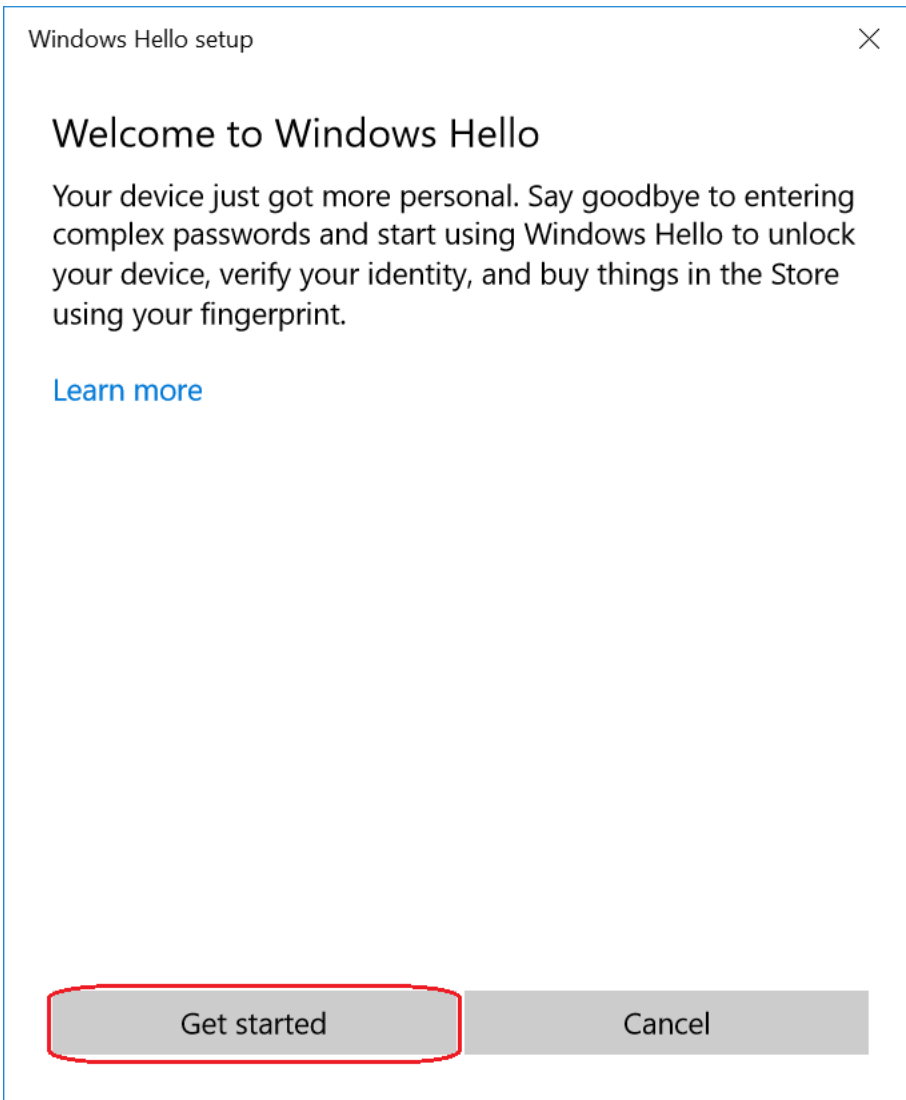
Windows Hello setup

Welcome to Windows Hello

Your device just got more personal. Say goodbye to entering complex passwords and start using Windows Hello to unlock your device, verify your identity, and buy things in the Store using your fingerprint.

Learn more

Get started

Cancel